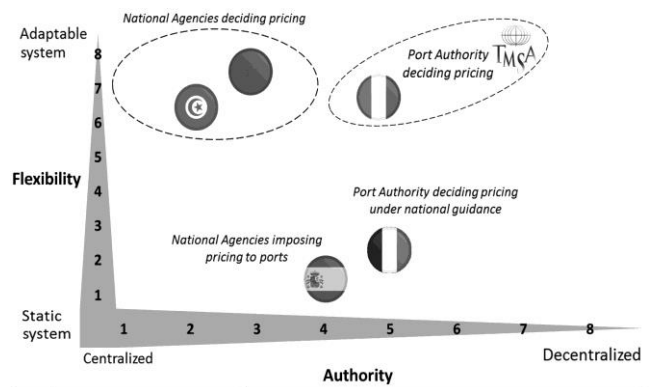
Adaptable system

National Agencies deciding pricing

Port Authority deciding pricing

TMSA

8
7
6
5
4
3
2
1

Flexibility

Port Authority deciding pricing under national guidance

National Agencies imposing pricing to ports

Static system

1 2 3 4 5 6 7 8

Centralized

Decentralized

Authority